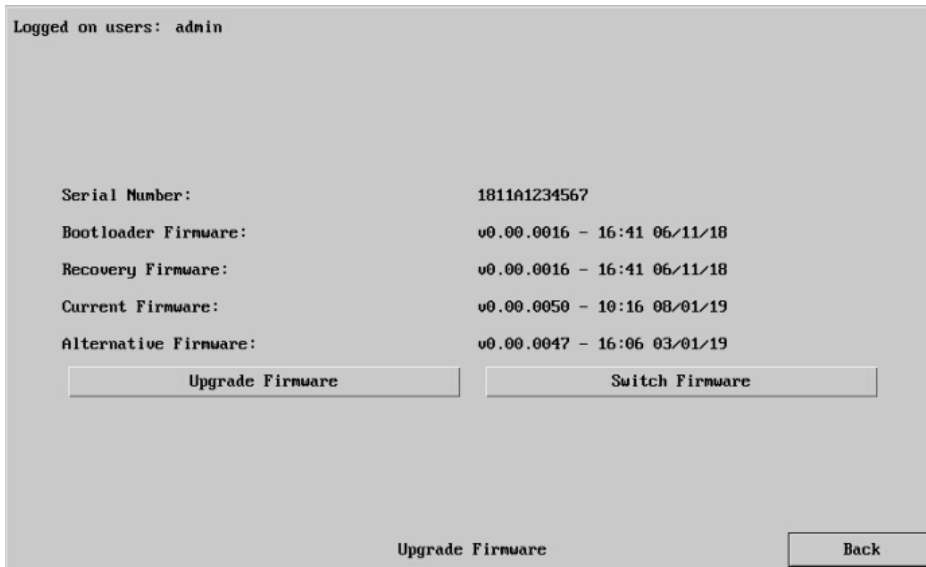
Logged on users: admin

Serial Number: 1811A1234567

Bootloader Firmware: v0.00.0016 – 16:41 06/11/18

Recovery Firmware: v0.00.0016 – 16:41 06/11/18

Current Firmware: v0.00.0050 – 10:16 08/01/19

Alternative Firmware: v0.00.0047 – 16:06 03/01/19

Upgrade Firmware

Switch Firmware

Upgrade Firmware

Back